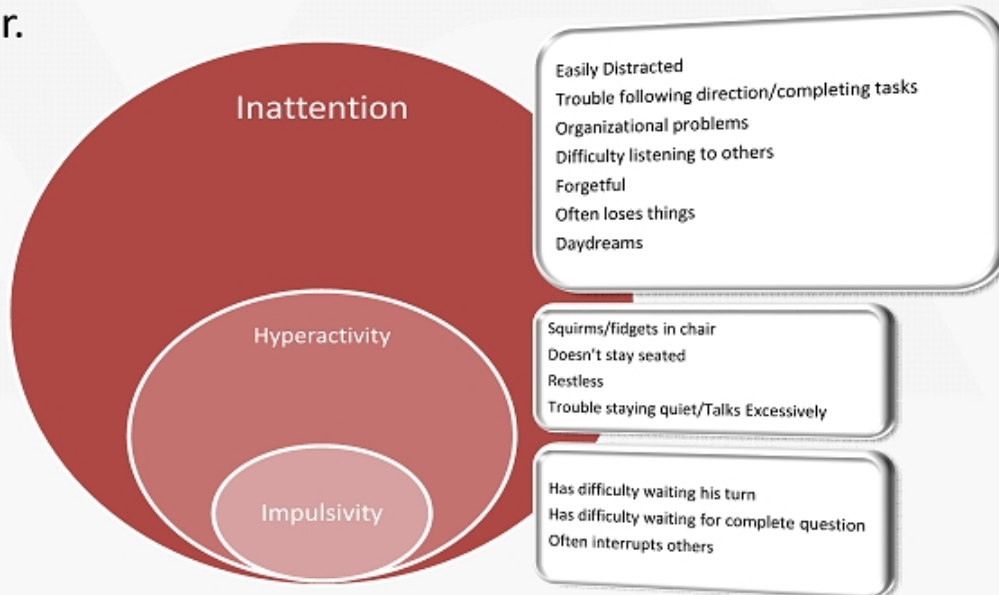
r.

Inattention

Easily Distracted
Trouble following direction/completing tasks
Organizational problems
Difficulty listening to others
Forgetful
Often loses things
Daydreams

Hyperactivity

Squirms/fidgets in chair
Doesn't stay seated
Restless
Trouble staying quiet/Talks Excessively

Impulsivity

Has difficulty waiting his turn
Has difficulty waiting for complete question
Often interrupts others